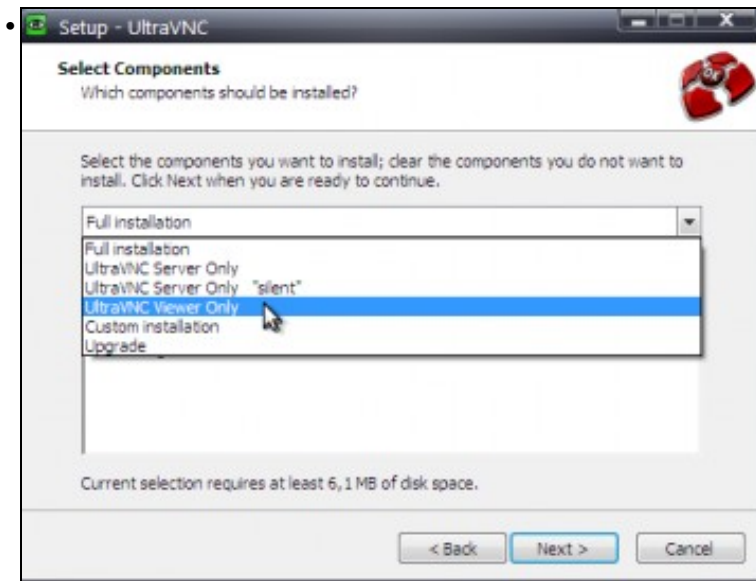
Setup - UltraVNC

Select Components
Which components should be installed?

Select the components you want to install; clear the components you do not want to install. Click Next when you are ready to continue.

Full installation

Full installation
UltraVNC Server Only
UltraVNC Server Only "silent"
UltraVNC Viewer Only
Custom installation
Upgrade

Current selection requires at least 6,1 MB of disk space.

< Back
Next >
Cancel